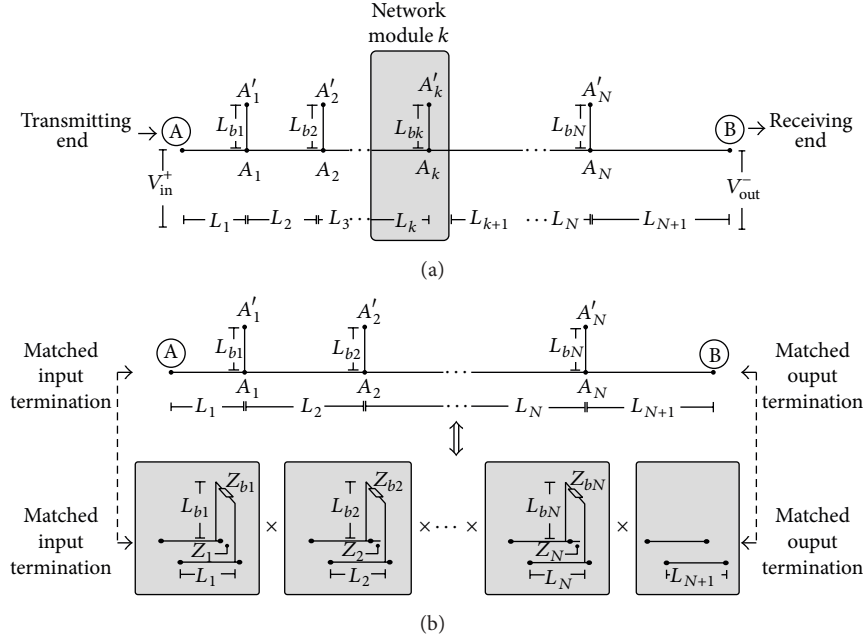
Network module $k$

Transmitting end

A

$A'_1$

$L_{b1}$

$A_1$

$A'_2$

$L_{b2}$

$A_2$

$A'_k$

$L_{bk}$

$A_k$

$A'_N$

$L_{bN}$

$A_N$

B

Receiving end

$V_{\text{in}}^{+}$

$V_{\text{out}}^{-}$

$L_1$ $L_2$ $L_3$ $L_k$ $L_{k+1}$ $L_N$ $L_{N+1}$

(a)

Matched input termination

A

$A'_1$

$L_{b1}$

$A_1$

$A'_2$

$L_{b2}$

$A_2$

$A'_N$

$L_{bN}$

$A_N$

B

Matched ouput termination

$L_1$ $L_2$ $L_N$ $L_{N+1}$

Matched input termination

$Z_{b1}$

$L_{b1}$

$Z_1$

$L_1$

×

$Z_{b2}$

$L_{b2}$

$Z_2$

$L_2$

×⋯×

$Z_{bN}$

$L_{bN}$

$Z_N$

$L_N$

×

$L_{N+1}$

Matched ouput termination

(b)